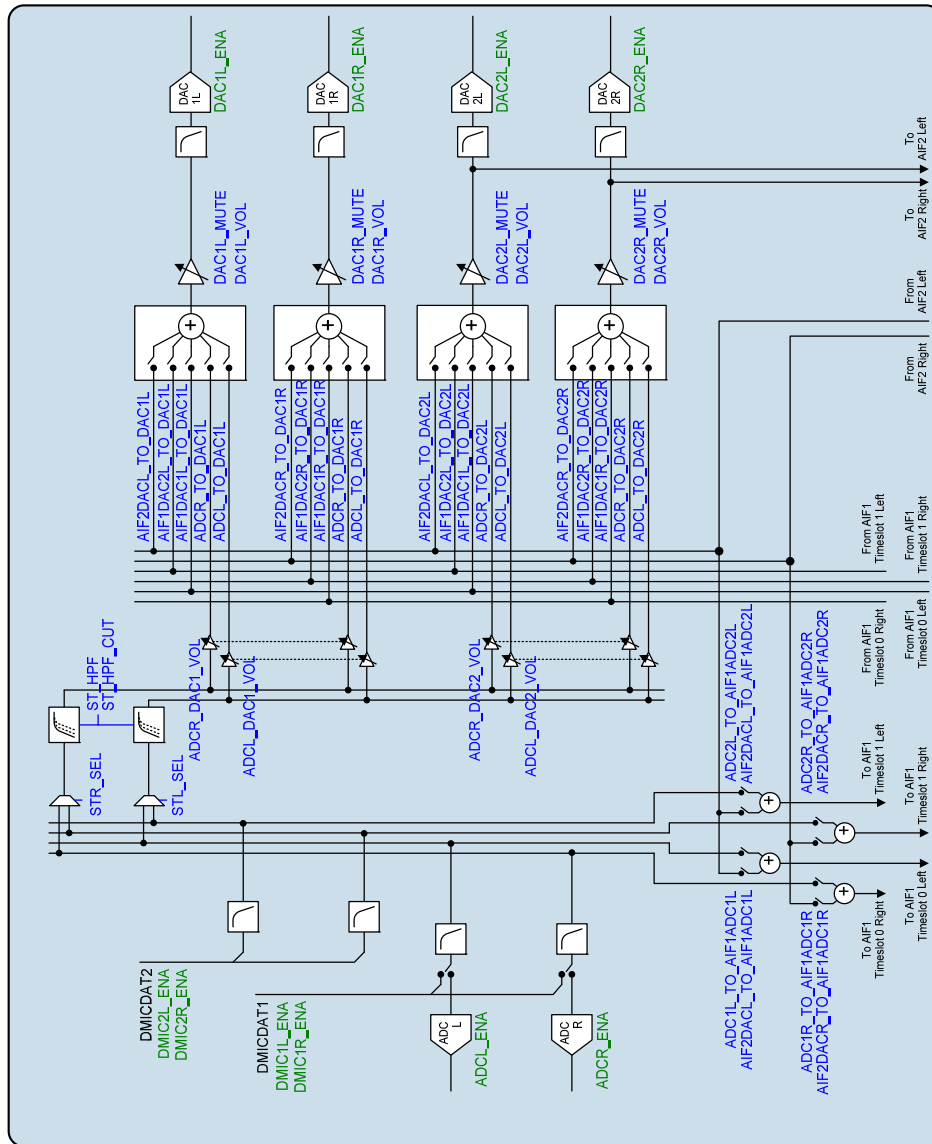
DAC 1L
DAC1L_ENA
DAC 1R
DAC1R_ENA
DAC 2L
DAC2L_ENA
DAC 2R
DAC2R_ENA

To AIF2 Left
To AIF2 Right
From AIF2 Left
From AIF2 Right

DAC1L_MUTE
DAC1L_VOL
DAC1R_MUTE
DAC1R_VOL
DAC2L_MUTE
DAC2L_VOL
DAC2R_MUTE
DAC2R_VOL

AIF2DACL_TO_DAC1L
AIF1DAC2L_TO_DAC1L
AIF1DAC1L_TO_DAC1L
ADCR_TO_DAC1L
ADCL_TO_DAC1L

AIF2DACR_TO_DAC1R
AIF1DAC2R_TO_DAC1R
AIF1DAC1R_TO_DAC1R
ADCR_TO_DAC1R
ADCL_TO_DAC1R

AIF2DACL_TO_DAC2L
AIF1DAC2L_TO_DAC2L
AIF1DAC1L_TO_DAC2L
ADCR_TO_DAC2L
ADCL_TO_DAC2L

AIF2DACR_TO_DAC2R
AIF1DAC2R_TO_DAC2R
AIF1DAC1R_TO_DAC2R
ADCR_TO_DAC2R
ADCL_TO_DAC2R

From AIF1 Timeslot 1 Left
From AIF1 Timeslot 1 Right
From AIF1 Timeslot 0 Left
From AIF1 Timeslot 0 Right

ST_HPF
ST_HPF_CUT
ADCR_DAC1_VOL
ADCL_DAC1_VOL
ADCR_DAC2_VOL
ADCL_DAC2_VOL
STR_SEL
STL_SEL

ADC2L_TO_AIF1ADC2L
AIF2DACL_TO_AIF1ADC2L
ADC2R_TO_AIF1ADC2R
AIF2DACR_TO_AIF1ADC2R

To AIF1 Timeslot 1 Left
To AIF1 Timeslot 1 Right
To AIF1 Timeslot 0 Left
To AIF1 Timeslot 0 Right

ADC1L_TO_AIF1ADC1L
AIF2DACL_TO_AIF1ADC1L
ADC1R_TO_AIF1ADC1R
AIF2DACR_TO_AIF1ADC1R

DMICDAT2
DMIC2L_ENA
DMIC2R_ENA
DMICDAT1
DMIC1L_ENA
DMIC1R_ENA
ADC L
ADCL_ENA
ADC R
ADCR_ENA